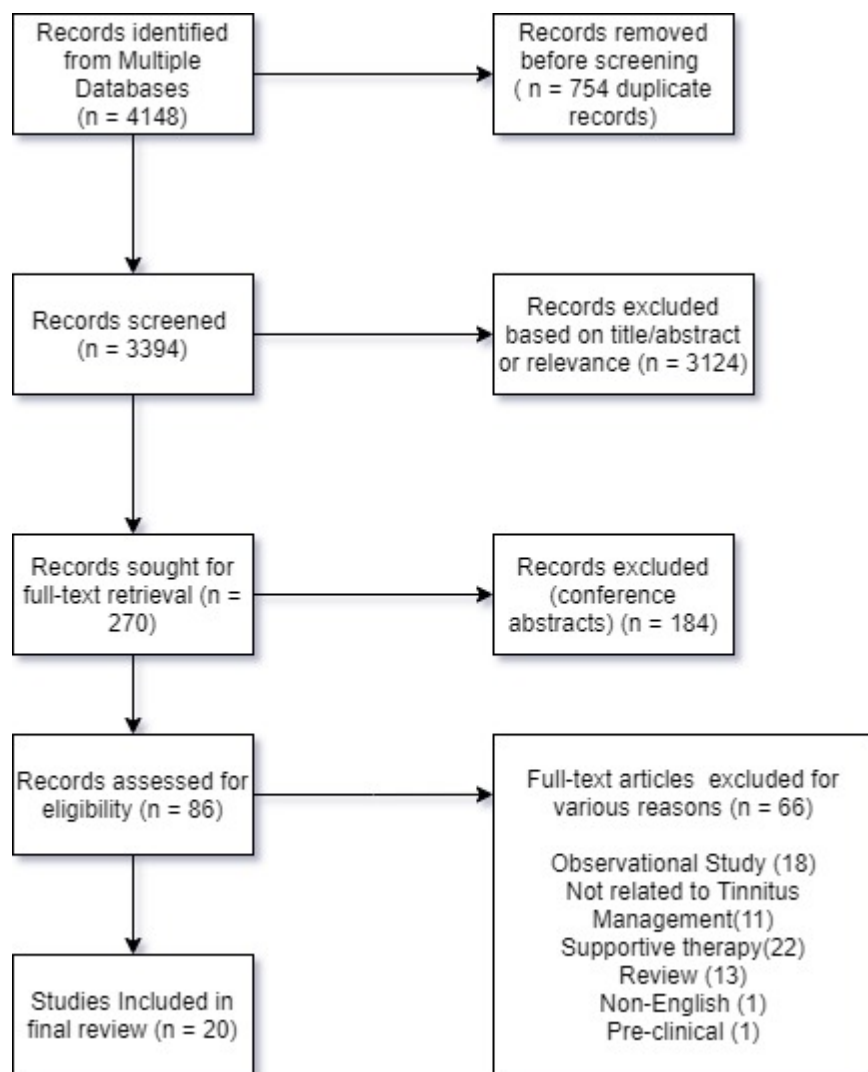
Records identified from Multiple Databases (n = 4148)

Records removed before screening ( n = 754 duplicate records)

Records screened (n = 3394)

Records excluded based on title/abstract or relevance (n = 3124)

Records sought for full-text retrieval (n = 270)

Records excluded (conference abstracts) (n = 184)

Records assessed for eligibility (n = 86)

Full-text articles excluded for various reasons (n = 66)

Observational Study (18)
Not related to Tinnitus Management(11)
Supportive therapy(22)
Review (13)
Non-English (1)
Pre-clinical (1)

Studies Included in final review (n = 20)